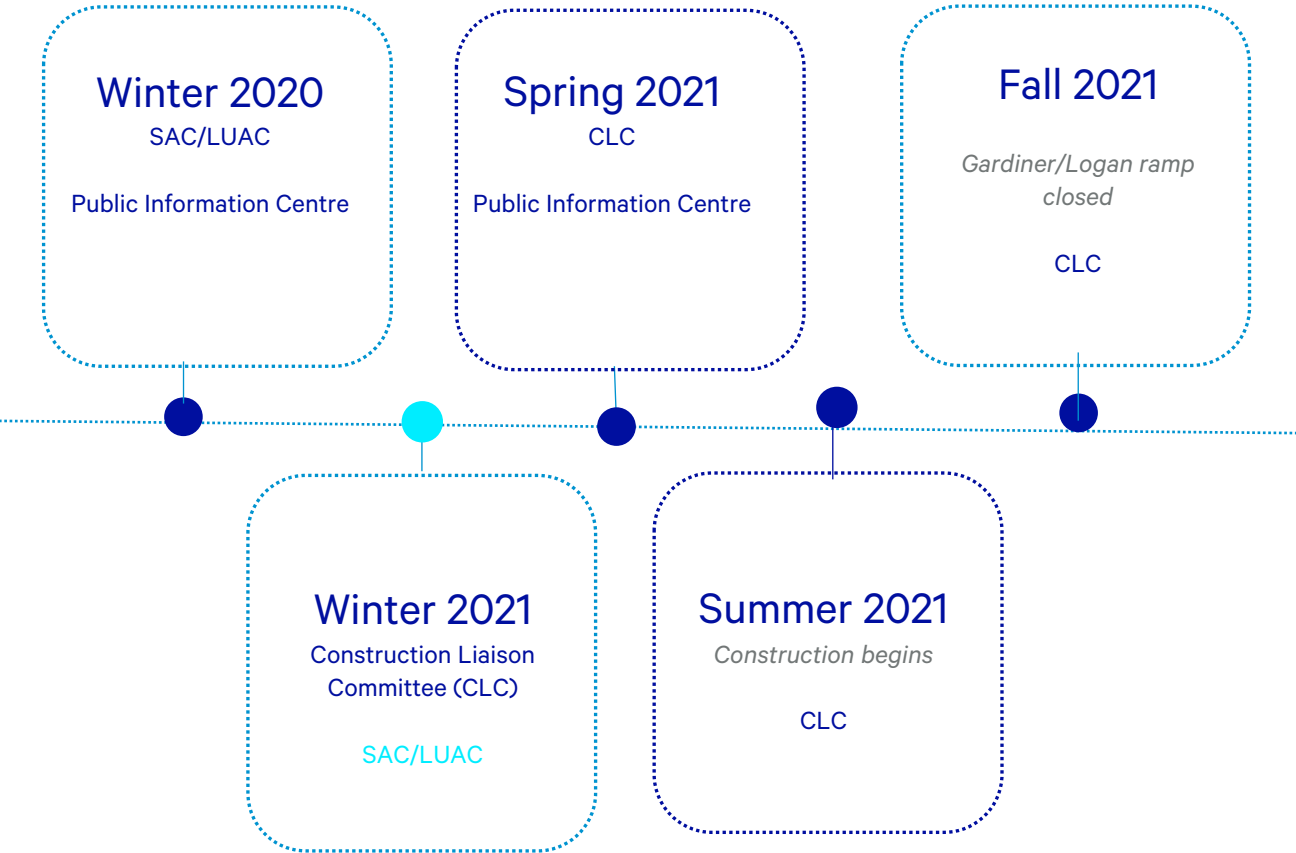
Winter 2020
SAC/LUAC

Public Information Centre

Spring 2021
CLC

Public Information Centre

Fall 2021

Gardiner/Logan ramp closed

CLC

Winter 2021
Construction Liaison Committee (CLC)

SAC/LUAC

Summer 2021
Construction begins

CLC